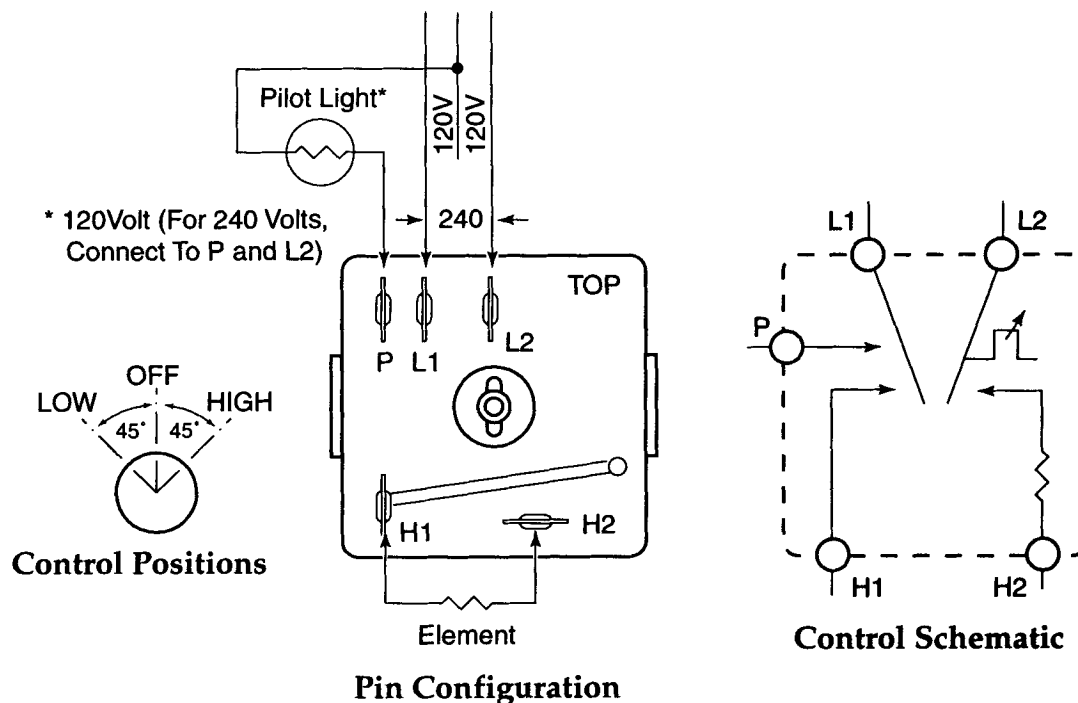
Pilot Light*

120V

120V

* 120Volt (For 240 Volts, Connect To P and L2)

240

TOP

P L1 L2

OFF

LOW

HIGH

45°

45°

Control Positions

H1

H2

Element

Pin Configuration

L1

L2

P

H1

H2

Control Schematic